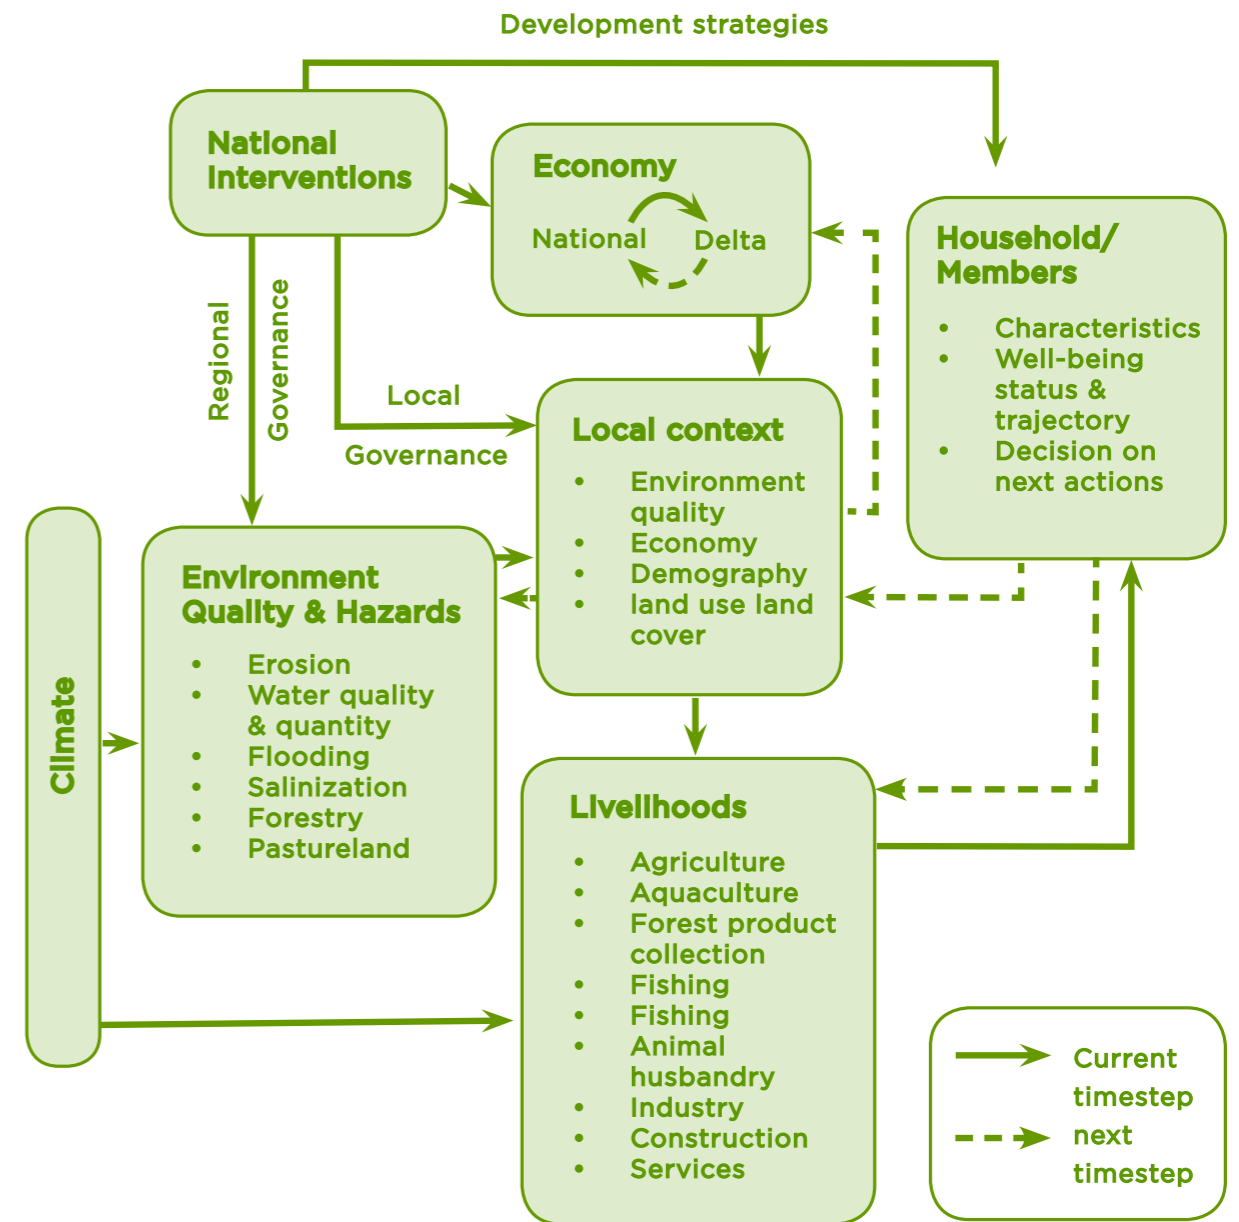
Development strategies

National Interventions

Economy

National

Delta

Household/ Members

- Characteristics
- Well-being status & trajectory
- Decision on next actions

Regional

Governance

Local

Governance

Local context

- Environment quality
- Economy
- Demography
- land use land cover

Climate

Environment Quality & Hazards

- Erosion
- Water quality & quantity
- Flooding
- Salinization
- Forestry
- Pastureland

Livelihoods

- Agriculture
- Aquaculture
- Forest product collection
- Fishing
- Fishing
- Animal husbandry
- Industry
- Construction
- Services

Current timestep

next timestep